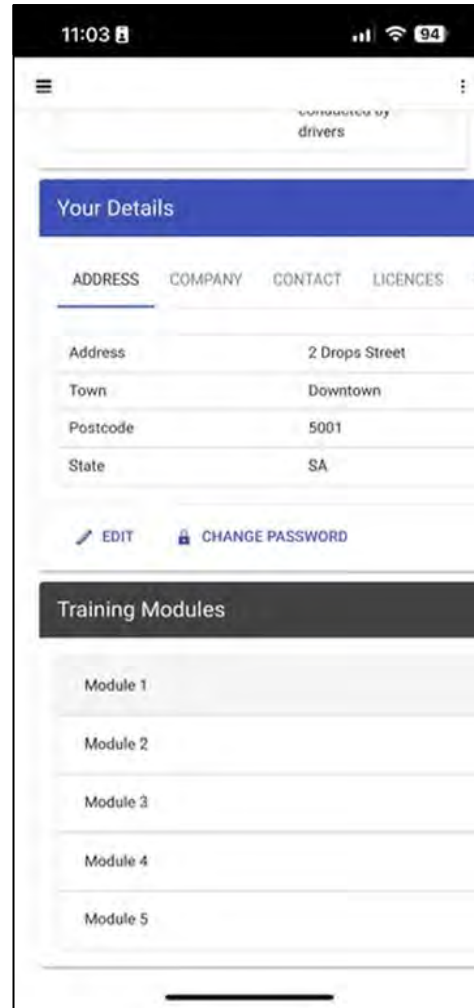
11:03

94

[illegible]
drivers

Your Details

ADDRESS COMPANY CONTACT LICENCES

| Address | 2 Drops Street |
|---|---|
| Town | Downtown |
| Postcode | 5001 |
| State | SA |

EDIT CHANGE PASSWORD

Training Modules

Module 1

Module 2

Module 3

Module 4

Module 5